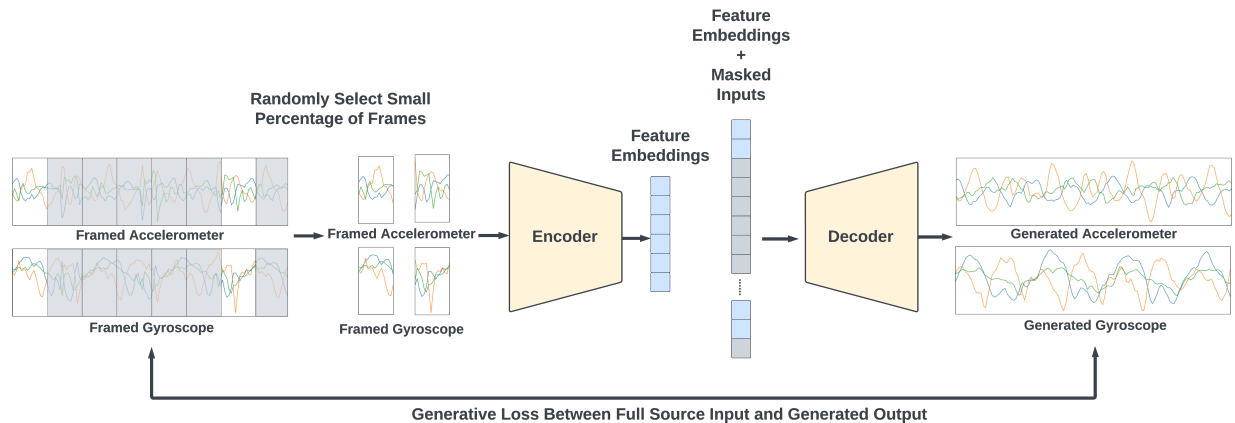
Feature Embeddings + Masked Inputs

Randomly Select Small Percentage of Frames

Feature Embeddings

Framed Accelerometer

Framed Accelerometer

Encoder

Decoder

Generated Accelerometer

Framed Gyroscope

Framed Gyroscope

Generated Gyroscope

Generative Loss Between Full Source Input and Generated Output